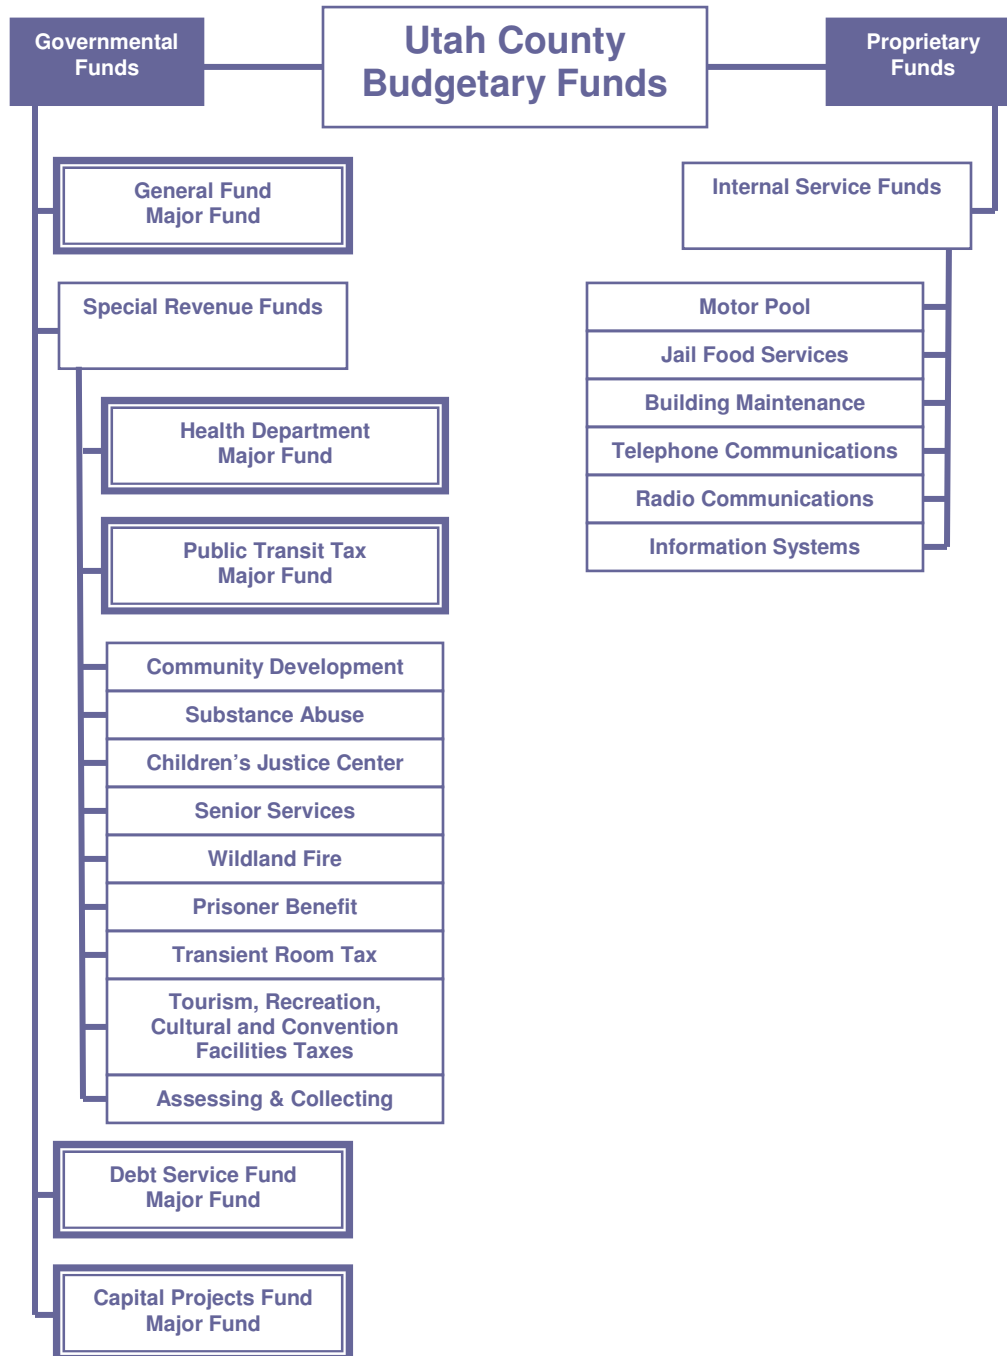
Utah County Budgetary Funds

Governmental Funds

Proprietary Funds

General Fund
Major Fund

Special Revenue Funds

Health Department
Major Fund

Public Transit Tax
Major Fund

Community Development

Substance Abuse

Children’s Justice Center

Senior Services

Wildland Fire

Prisoner Benefit

Transient Room Tax

Tourism, Recreation, Cultural and Convention Facilities Taxes

Assessing & Collecting

Debt Service Fund
Major Fund

Capital Projects Fund
Major Fund

Internal Service Funds

Motor Pool

Jail Food Services

Building Maintenance

Telephone Communications

Radio Communications

Information Systems